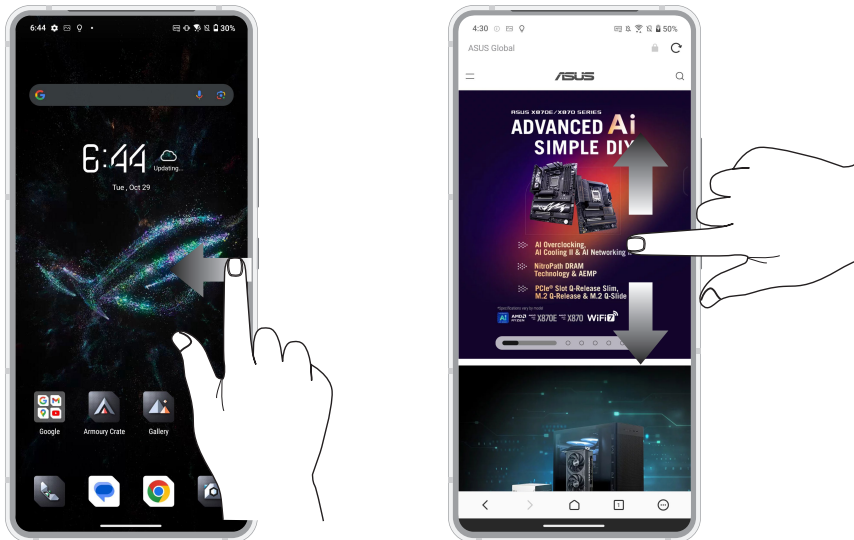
6:44 30%

6:44
Updating...
Tue, Oct 29

Google
Armoury Crate
Gallery

4:30 50%
ASUS Global

ASUS

ASUS X870E/X870 SERIES
ADVANCED Ai
SIMPLE DIY

AI Overclocking, AI Cooling II & AI Networking
NitroPath DRAM Technology & AEMP
PCIe® Slot Q-Release Slim, M.2 Q-Release & M.2 Q-Slide

X870E X870 WiFi7